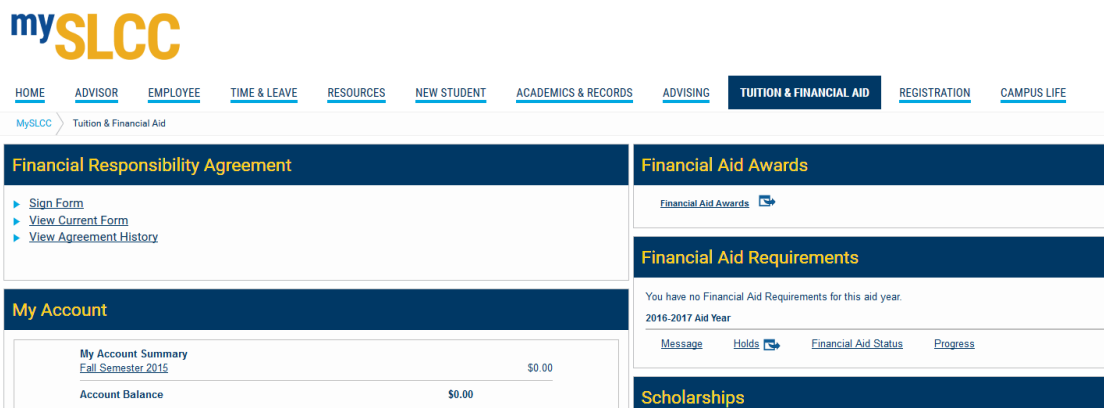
mySLCC

HOME ADVISOR EMPLOYEE TIME & LEAVE RESOURCES NEW STUDENT ACADEMICS & RECORDS ADVISING TUITION & FINANCIAL AID REGISTRATION CAMPUS LIFE

MySLCC Tuition & Financial Aid

Financial Responsibility Agreement

Sign Form
View Current Form
View Agreement History

My Account

My Account Summary
Fall Semester 2015 $0.00

Account Balance $0.00

Financial Aid Awards

Financial Aid Awards

Financial Aid Requirements

You have no Financial Aid Requirements for this aid year.

2016-2017 Aid Year

Message Holds Financial Aid Status Progress

Scholarships